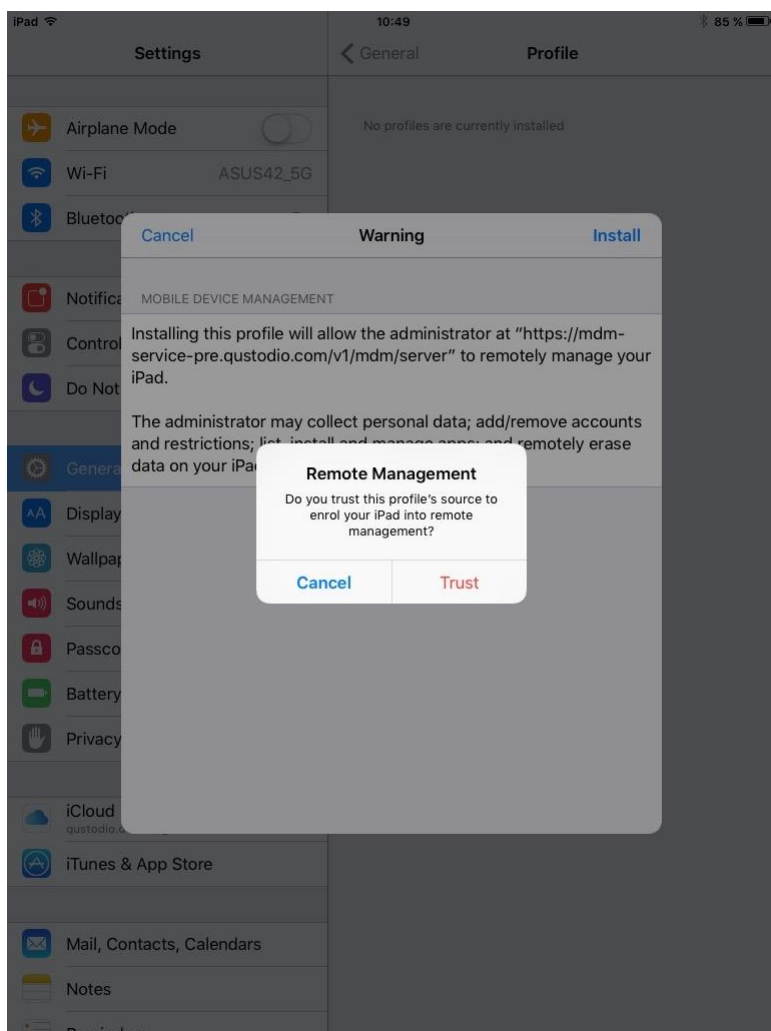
iPad

10:49

85 %

Settings

General

Profile

Airplane Mode

Wi-Fi ASUS42_5G

Blueto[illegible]

Notifica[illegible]

Control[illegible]

Do Not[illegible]

Genera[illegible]

Display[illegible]

Wallpa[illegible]

Sounds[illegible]

Passco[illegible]

Battery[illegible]

Privacy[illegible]

iCloud
qustodio.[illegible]

iTunes & App Store

Mail, Contacts, Calendars

Notes

No profiles are currently installed

Cancel Warning Install

MOBILE DEVICE MANAGEMENT

Installing this profile will allow the administrator at "https://mdm-service-pre.qustodio.com/v1/mdm/server" to remotely manage your iPad.

The administrator may collect personal data; add/remove accounts and restrictions; list, install and manage apps; and remotely erase data on your iPa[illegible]

Remote Management

Do you trust this profile's source to enrol your iPad into remote management?

Cancel Trust